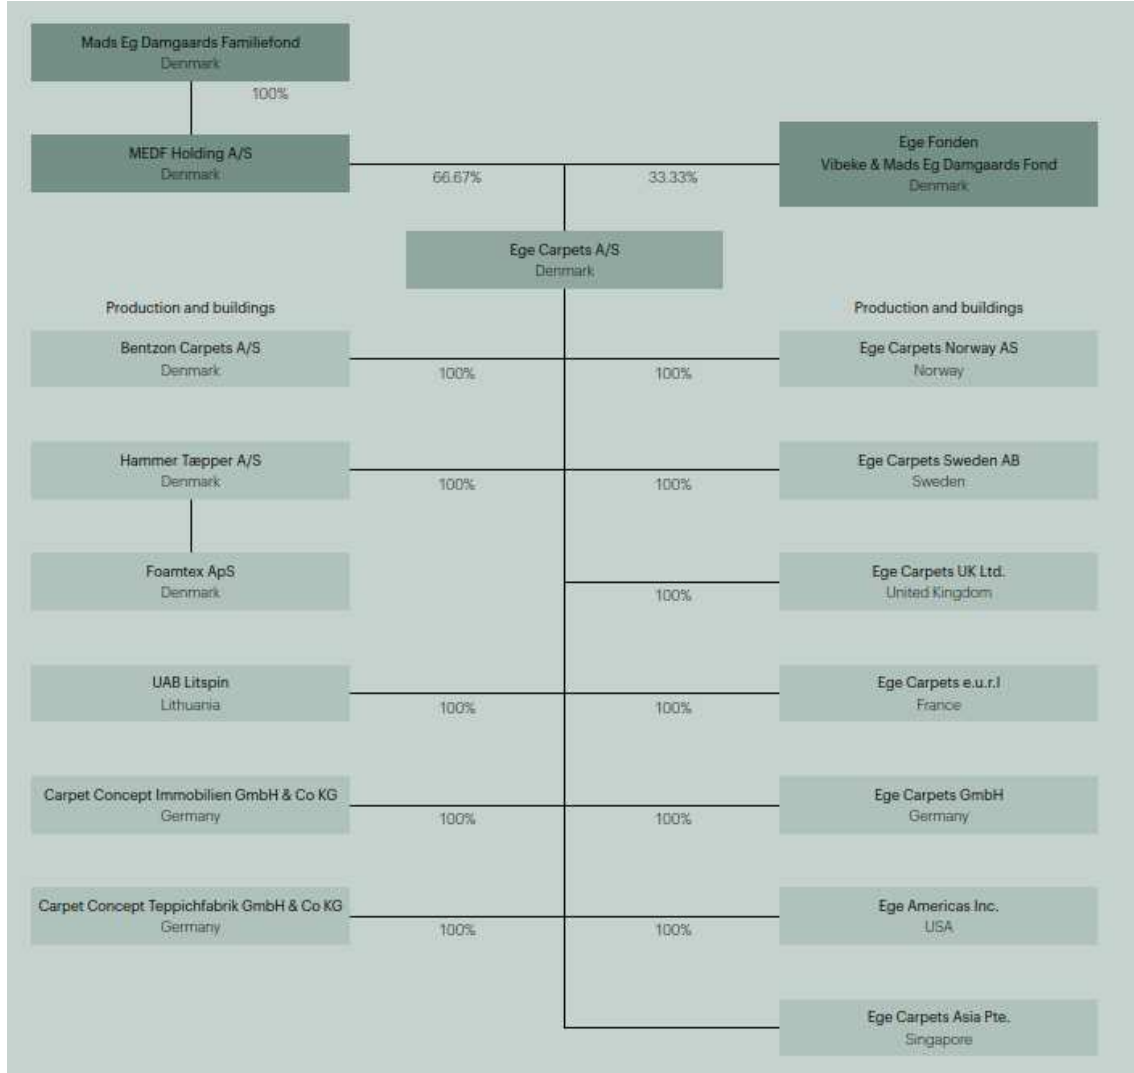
Mads Eg Damgaards Familiefond
Denmark

100%

MEDF Holding A/S
Denmark

66.67%

33.33%

Ege Fonden
Vibeke & Mads Eg Damgaards Fond
Denmark

Ege Carpets A/S
Denmark

Production and buildings

Bentzon Carpets A/S
Denmark

100%

Hammer Tæpper A/S
Denmark

100%

Foamtex ApS
Denmark

UAB Litspin
Lithuania

100%

Carpet Concept Immobilien GmbH & Co KG
Germany

100%

Carpet Concept Teppichfabrik GmbH & Co KG
Germany

100%

Production and buildings

Ege Carpets Norway AS
Norway

100%

Ege Carpets Sweden AB
Sweden

100%

Ege Carpets UK Ltd.
United Kingdom

100%

Ege Carpets e.u.r.l
France

100%

Ege Carpets GmbH
Germany

100%

Ege Americas Inc.
USA

100%

Ege Carpets Asia Pte.
Singapore